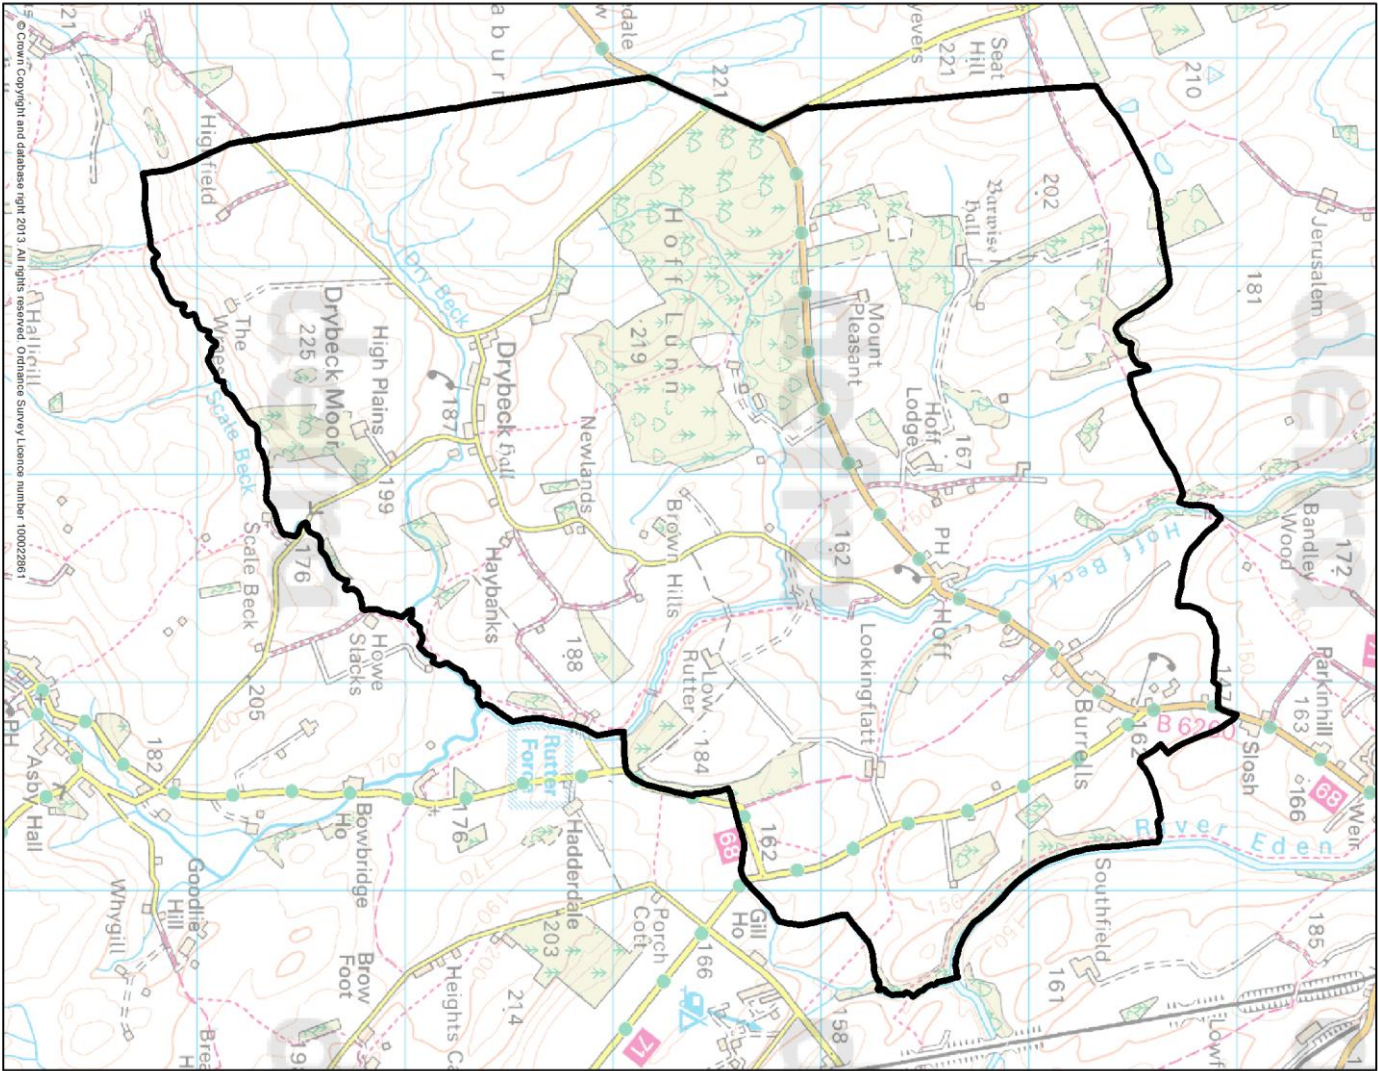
© Crown Copyright and database right 2013. All rights reserved. Ordnance Survey Licence number 100022861

dale
221
Seat Hill 221
210
Highfield
Hoff Lunn
219
Barwise Hall
202
Jerusalem
181
Dry Beck
Drybeck Hall
187
High Plains
Drybeck Moor 225
The Wa
Scale Beck
199
Mount Pleasant
Hoff Lodge
167
Newlands
Brown Hills
162
PH
Hoff
Hoff Beck
Bandley Wood
172
176
Scale Beck
Haybanks
188
Howe Stacks
205
Low Rutter
184
Lookingflatt
Burrells
162
B 6260
Slosh
Parkinhill 163
166
68
Weir
Asby Hall
182
PH
Bowbridge Ho
176
Rutter Force
Hadderdale
162
68
River Eden
Southfield
161
185
Whygill
Goodlie Hill
Brow Foot
203
Porch Cott
Gill Ho
166
Heights
214
158